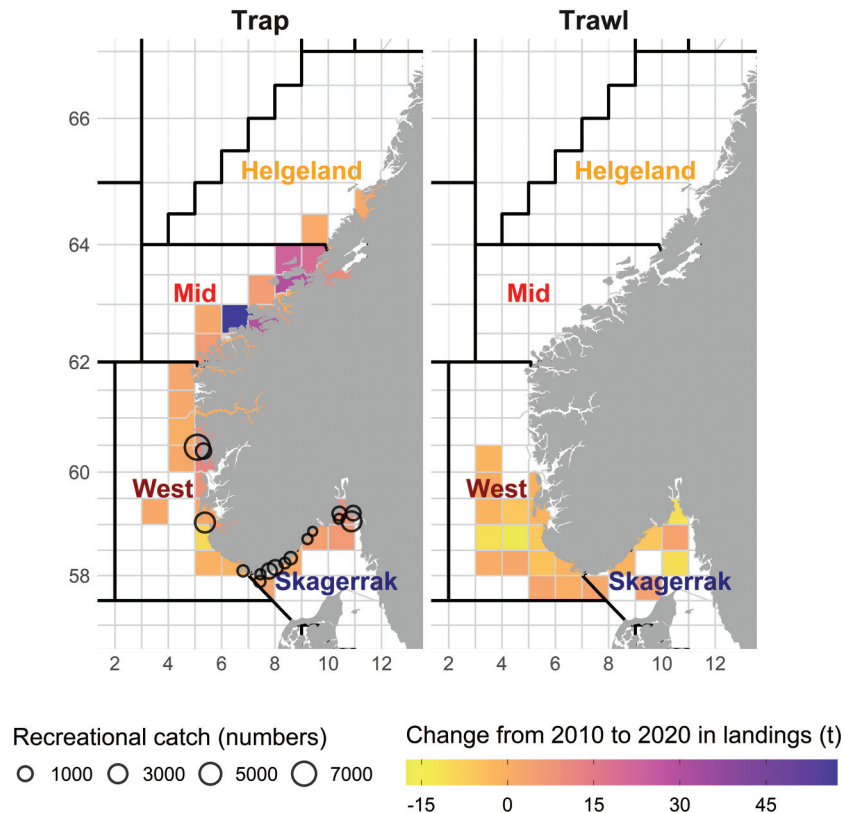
Trap

Trawl

66

64

62

60

58

Helgeland

Mid

West

Skagerrak

Helgeland

Mid

West

Skagerrak

2 4 6 8 10 12

2 4 6 8 10 12

Recreational catch (numbers)

1000 3000 5000 7000

Change from 2010 to 2020 in landings (t)

-15 0 15 30 45